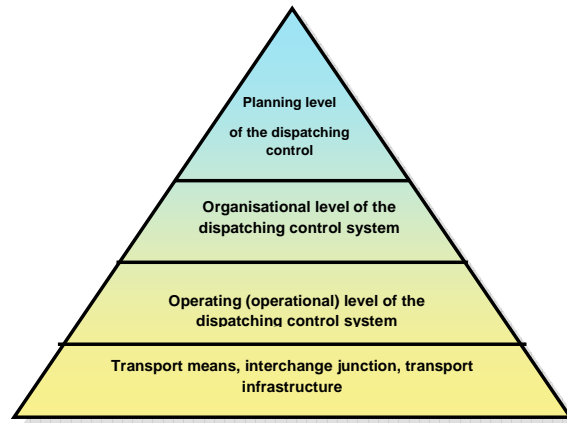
Planning level of the dispatching control

Organisational level of the dispatching control system

Operating (operational) level of the dispatching control system

Transport means, interchange junction, transport infrastructure